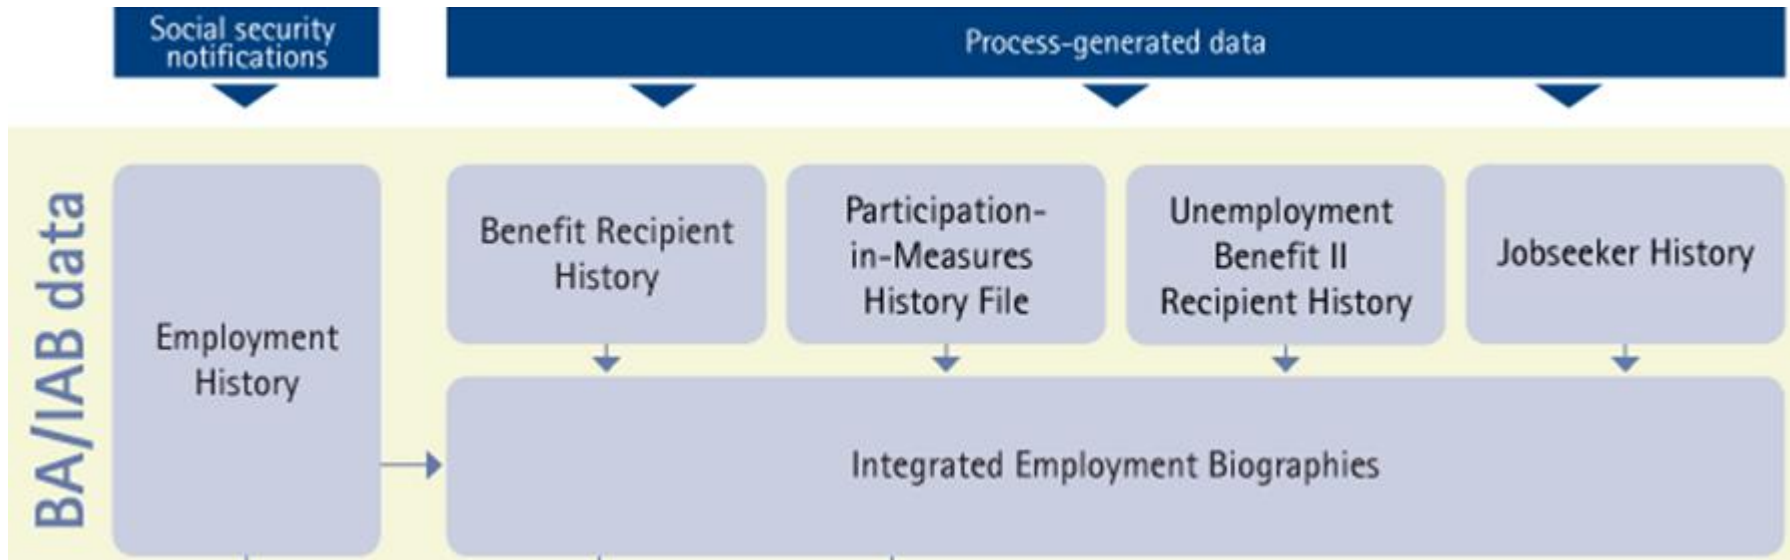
Social security notifications

Process-generated data

BA/IAB data

Employment History

Benefit Recipient History

Participation-in-Measures History File

Unemployment Benefit II Recipient History

Jobseeker History

Integrated Employment Biographies